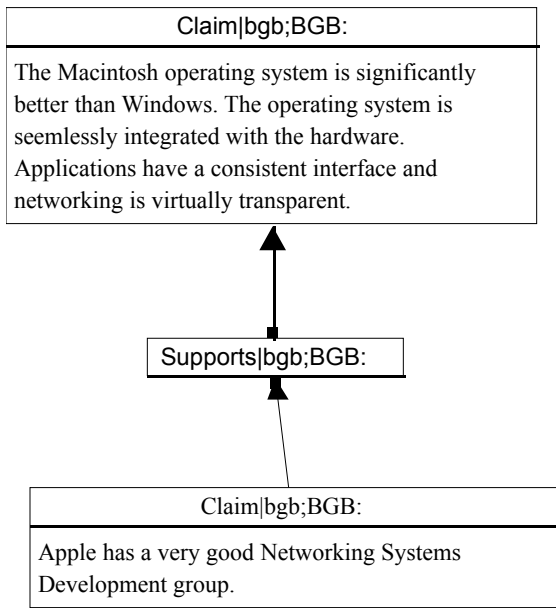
Claim|bgb;BGB:

The Macintosh operating system is significantly better than Windows. The operating system is seemlessly integrated with the hardware. Applications have a consistent interface and networking is virtually transparent.

Supports|bgb;BGB:

Claim|bgb;BGB:

Apple has a very good Networking Systems Development group.